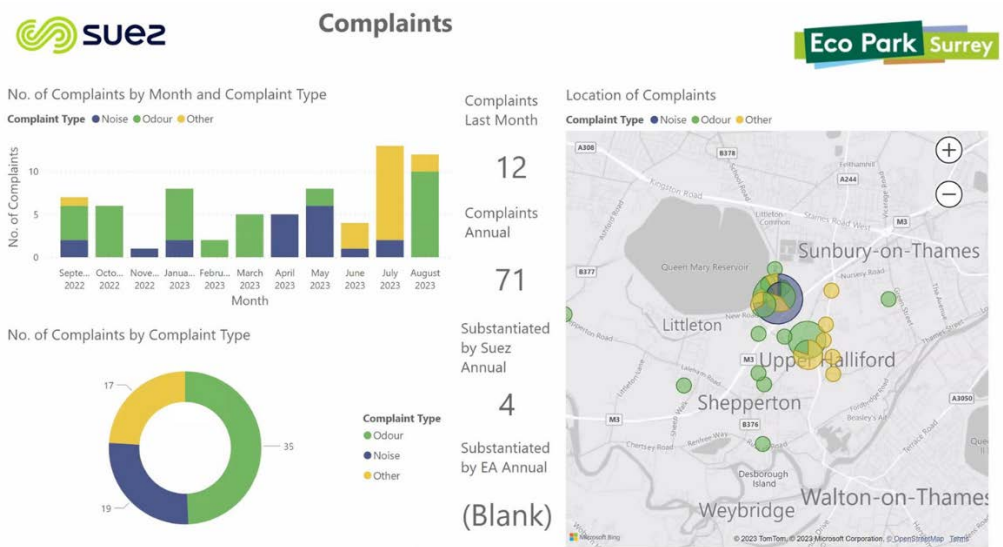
suez

Complaints

Eco Park Surrey

No. of Complaints by Month and Complaint Type

Complaint Type ● Noise ● Odour ● Other

No. of Complaints

10

5

0

Septe... 2022
Octo... 2022
Nove... 2022
Janua... 2023
Febru... 2023
March 2023
April 2023
May 2023
June 2023
July 2023
August 2023

Month

Complaints Last Month

12

Complaints Annual

71

Substantiated by Suez Annual

4

Substantiated by EA Annual

(Blank)

No. of Complaints by Complaint Type

17

35

19

Complaint Type
● Odour
● Noise
● Other

Location of Complaints

Complaint Type ● Noise ● Odour ● Other

A308
B378
A244
M3
Kingston Road
Feltham Hill Road
Littleton Common
Sunbury-on-Thames
Staines Road West
B377
Queen Mary Reservoir
Nursery Road
New Road
Littleton
M3
Upper Halliford
Laleham Road
Shepperton
B376
B375
A3050
Chertsey Road
Desborough Island
Weybridge
Walton-on-Thames

Microsoft Bing
© 2023 TomTom, © 2023 Microsoft Corporation, © OpenStreetMap Terms